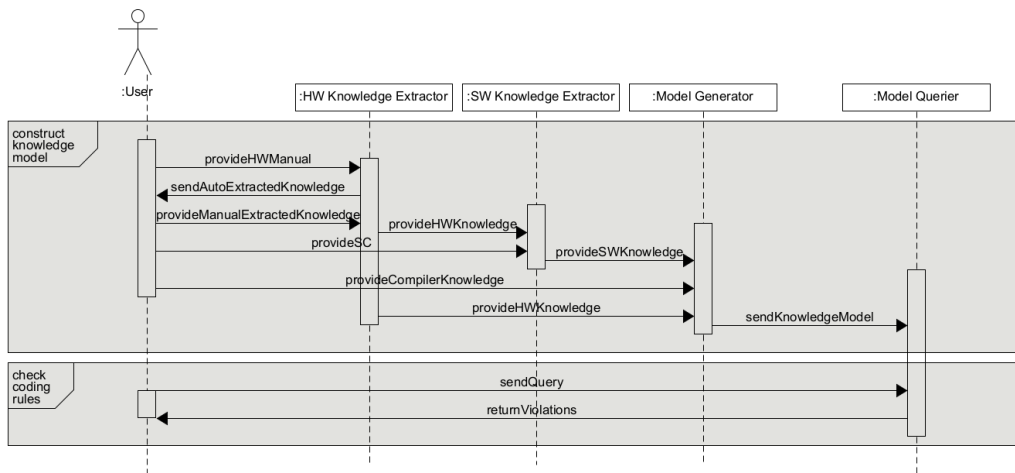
:User

:HW Knowledge Extractor

:SW Knowledge Extractor

:Model Generator

:Model Querier

construct knowledge model

provideHWManual

sendAutoExtractedKnowledge

provideManualExtractedKnowledge

provideHWKnowledge

provideSC

provideSWKnowledge

provideCompilerKnowledge

provideHWKnowledge

sendKnowledgeModel

check coding rules

sendQuery

returnViolations